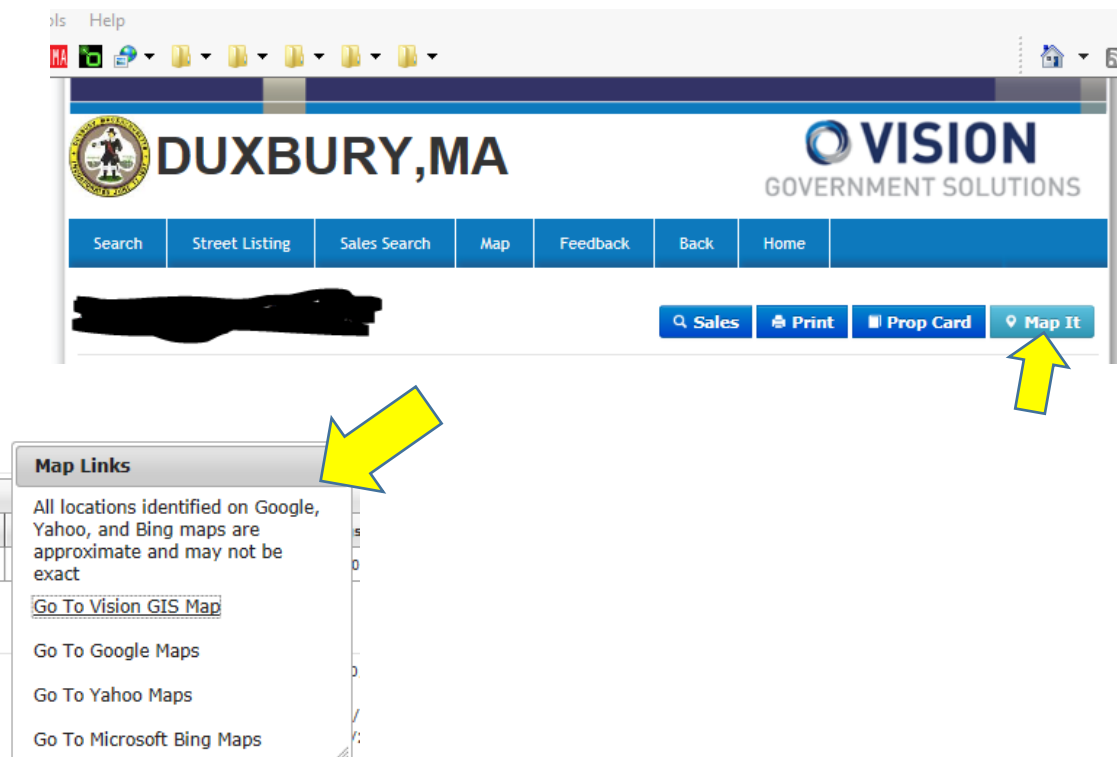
ols Help

DUXBURY,MA

VISION
GOVERNMENT SOLUTIONS

Search | Street Listing | Sales Search | Map | Feedback | Back | Home

Sales | Print | Prop Card | Map It

Map Links

All locations identified on Google, Yahoo, and Bing maps are approximate and may not be exact

Go To Vision GIS Map

Go To Google Maps

Go To Yahoo Maps

Go To Microsoft Bing Maps